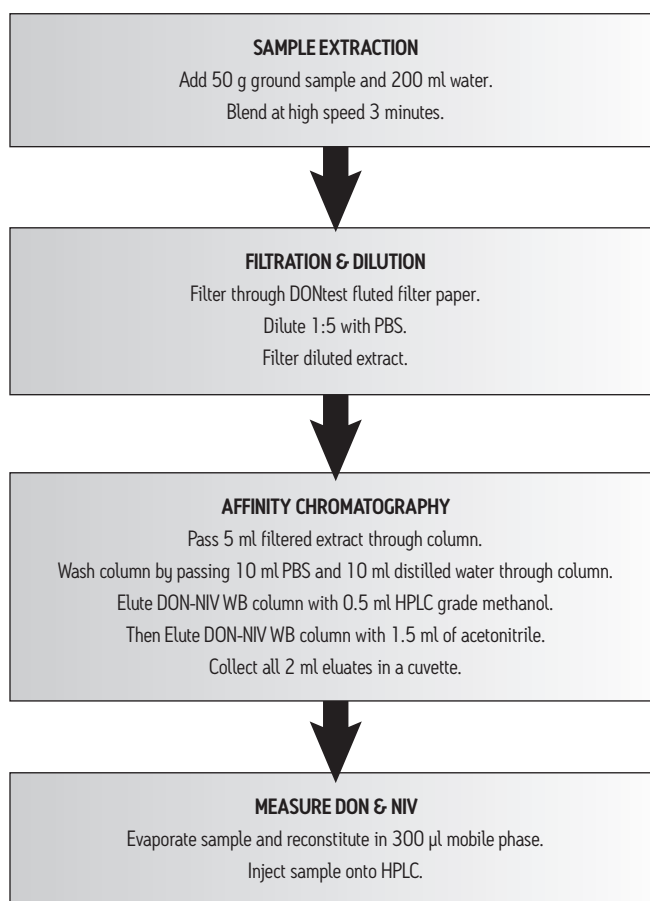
SAMPLE EXTRACTION

Add 50 g ground sample and 200 ml water.
Blend at high speed 3 minutes.

FILTRATION & DILUTION

Filter through DONtest fluted filter paper.
Dilute 1:5 with PBS.
Filter diluted extract.

AFFINITY CHROMATOGRAPHY

Pass 5 ml filtered extract through column.
Wash column by passing 10 ml PBS and 10 ml distilled water through column.
Elute DON-NIV WB column with 0.5 ml HPLC grade methanol.
Then Elute DON-NIV WB column with 1.5 ml of acetonitrile.
Collect all 2 ml eluates in a cuvette.

MEASURE DON & NIV

Evaporate sample and reconstitute in 300 µl mobile phase.
Inject sample onto HPLC.